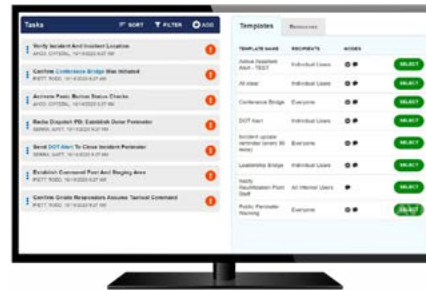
Tasks
SORT FILTER ADD

Verify Incident And Incident Location
AHOG, CITIZEN, 10/14/2020 6:07 AM

Confirm Conference Bridge Has Initiated
PETT, RUSS, 10/14/2020 6:07 AM

Activate Panic Button Status Checks
AHOG, CITIZEN, 10/14/2020 6:07 AM

Radio Dispatch PD: Establish Outer Perimeter
SPARK, MATT, 10/14/2020 6:07 AM

Send DOT Alert To Close Incident Perimeter
PETT, RUSS, 10/14/2020 6:07 AM

Establish Command Post And Staging Area
PETT, RUSS, 10/14/2020 6:07 AM

Confirm Onsite Responders Assume Tactical Command
PETT, RUSS, 10/14/2020 6:07 AM

Templates Resources

| TEMPLATE NAME | RECIPIENTS | MODES | |
|---|---|---|---|
| Active Assailant Alert - TEST | Individual Users | | SELECT |
| All clear | Individual Users | | SELECT |
| Conference Bridge | Everyone | | SELECT |
| DOT Alert | Individual Users | | SELECT |
| Incident update reminder (every 30 mins) | Everyone | | SELECT |
| Leadership Bridge | Individual Users | | SELECT |
| Notify Southeastern Post Staff | All Internal Users | | SELECT |
| Public Perimeter Warning | Everyone | | SELECT |